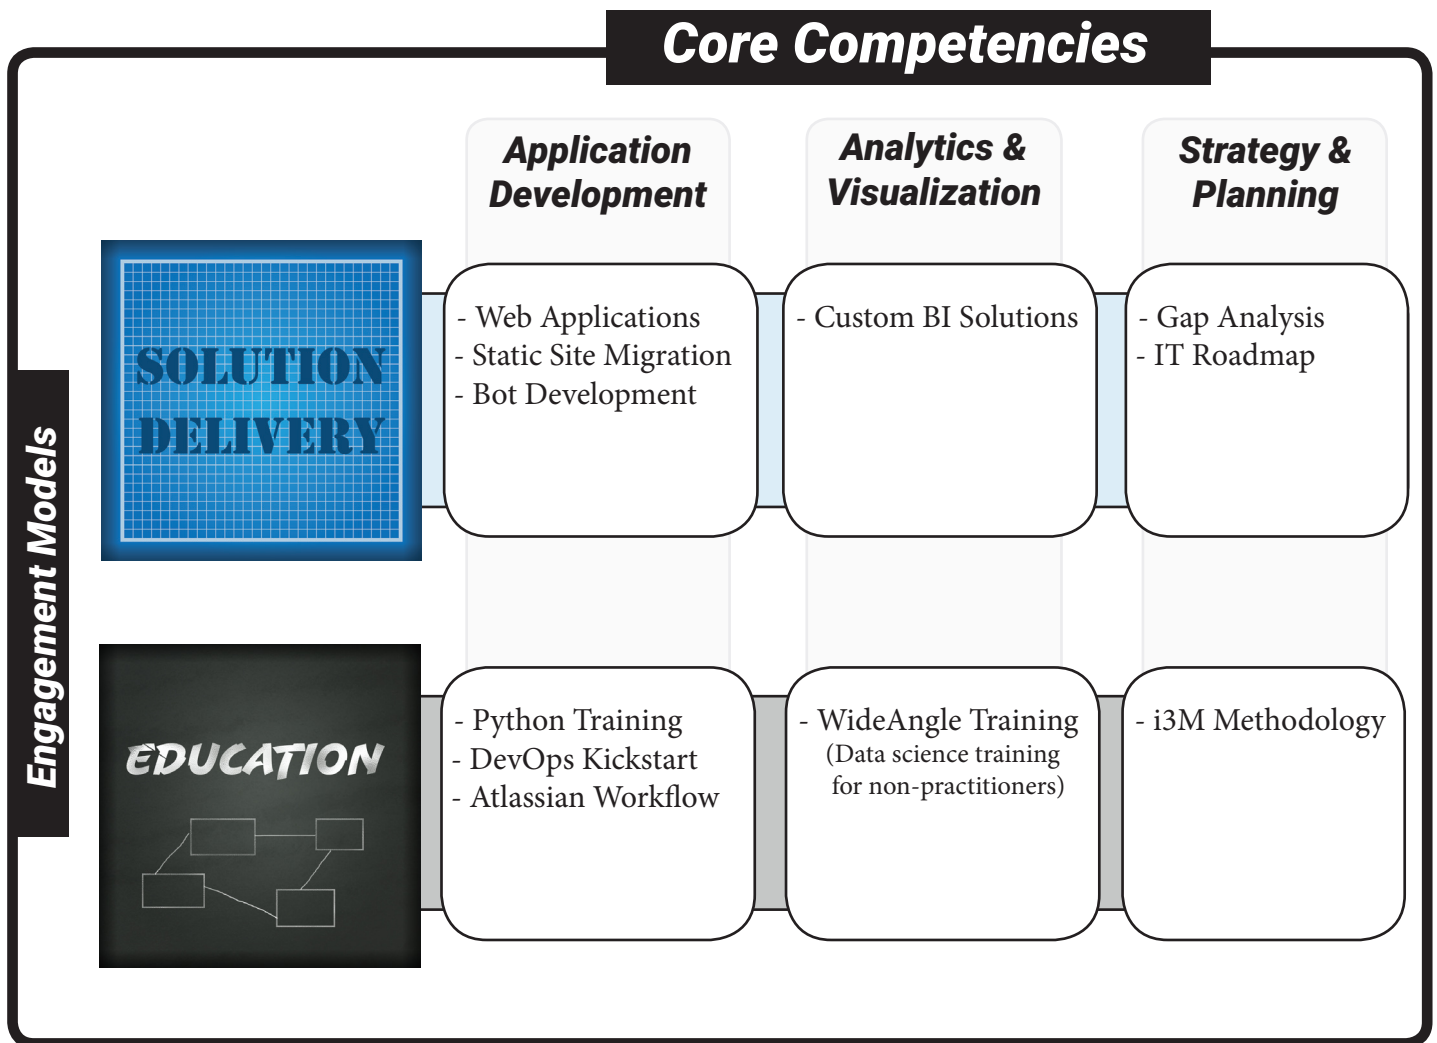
Core Competencies

Engagement Models

| | Application Development | Analytics & Visualization | Strategy & Planning |
|---|---|---|---|
| SOLUTION DELIVERY | - Web Applications<br>- Static Site Migration<br>- Bot Development | - Custom BI Solutions | - Gap Analysis<br>- IT Roadmap |
| EDUCATION | - Python Training<br>- DevOps Kickstart<br>- Atlassian Workflow | - WideAngle Training<br>(Data science training for non-practitioners) | - i3M Methodology |